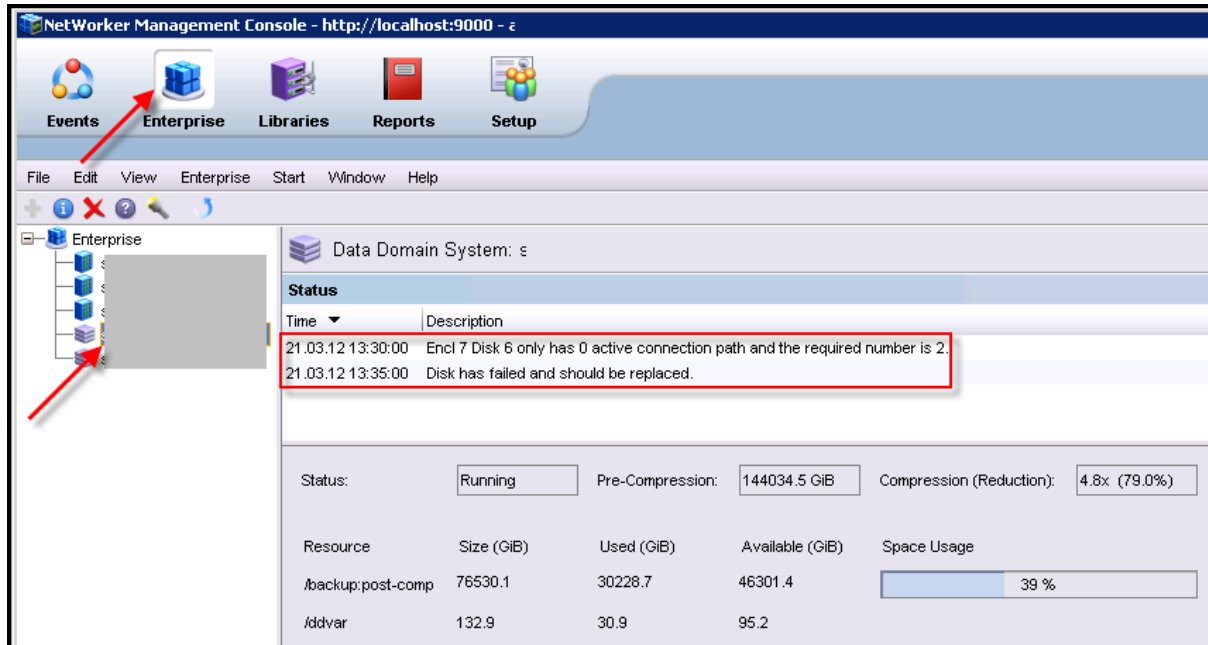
NetWorker Management Console - http://localhost:9000 - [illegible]

Events Enterprise Libraries Reports Setup

File Edit View Enterprise Start Window Help

Enterprise
s
s
s
s
s

Data Domain System: s

Status

| Time ▼ | Description |
|---|---|
| 21.03.12 13:30:00 | Encl 7 Disk 6 only has 0 active connection path and the required number is 2. |
| 21.03.12 13:35:00 | Disk has failed and should be replaced. |

Status: Running Pre-Compression: 144034.5 GiB Compression (Reduction): 4.8x (79.0%)

| Resource | Size (GiB) | Used (GiB) | Available (GiB) | Space Usage |
|---|---|---|---|---|
| /backup:post-comp | 76530.1 | 30228.7 | 46301.4 | 39 % |
| /ddvar | 132.9 | 30.9 | 95.2 | |